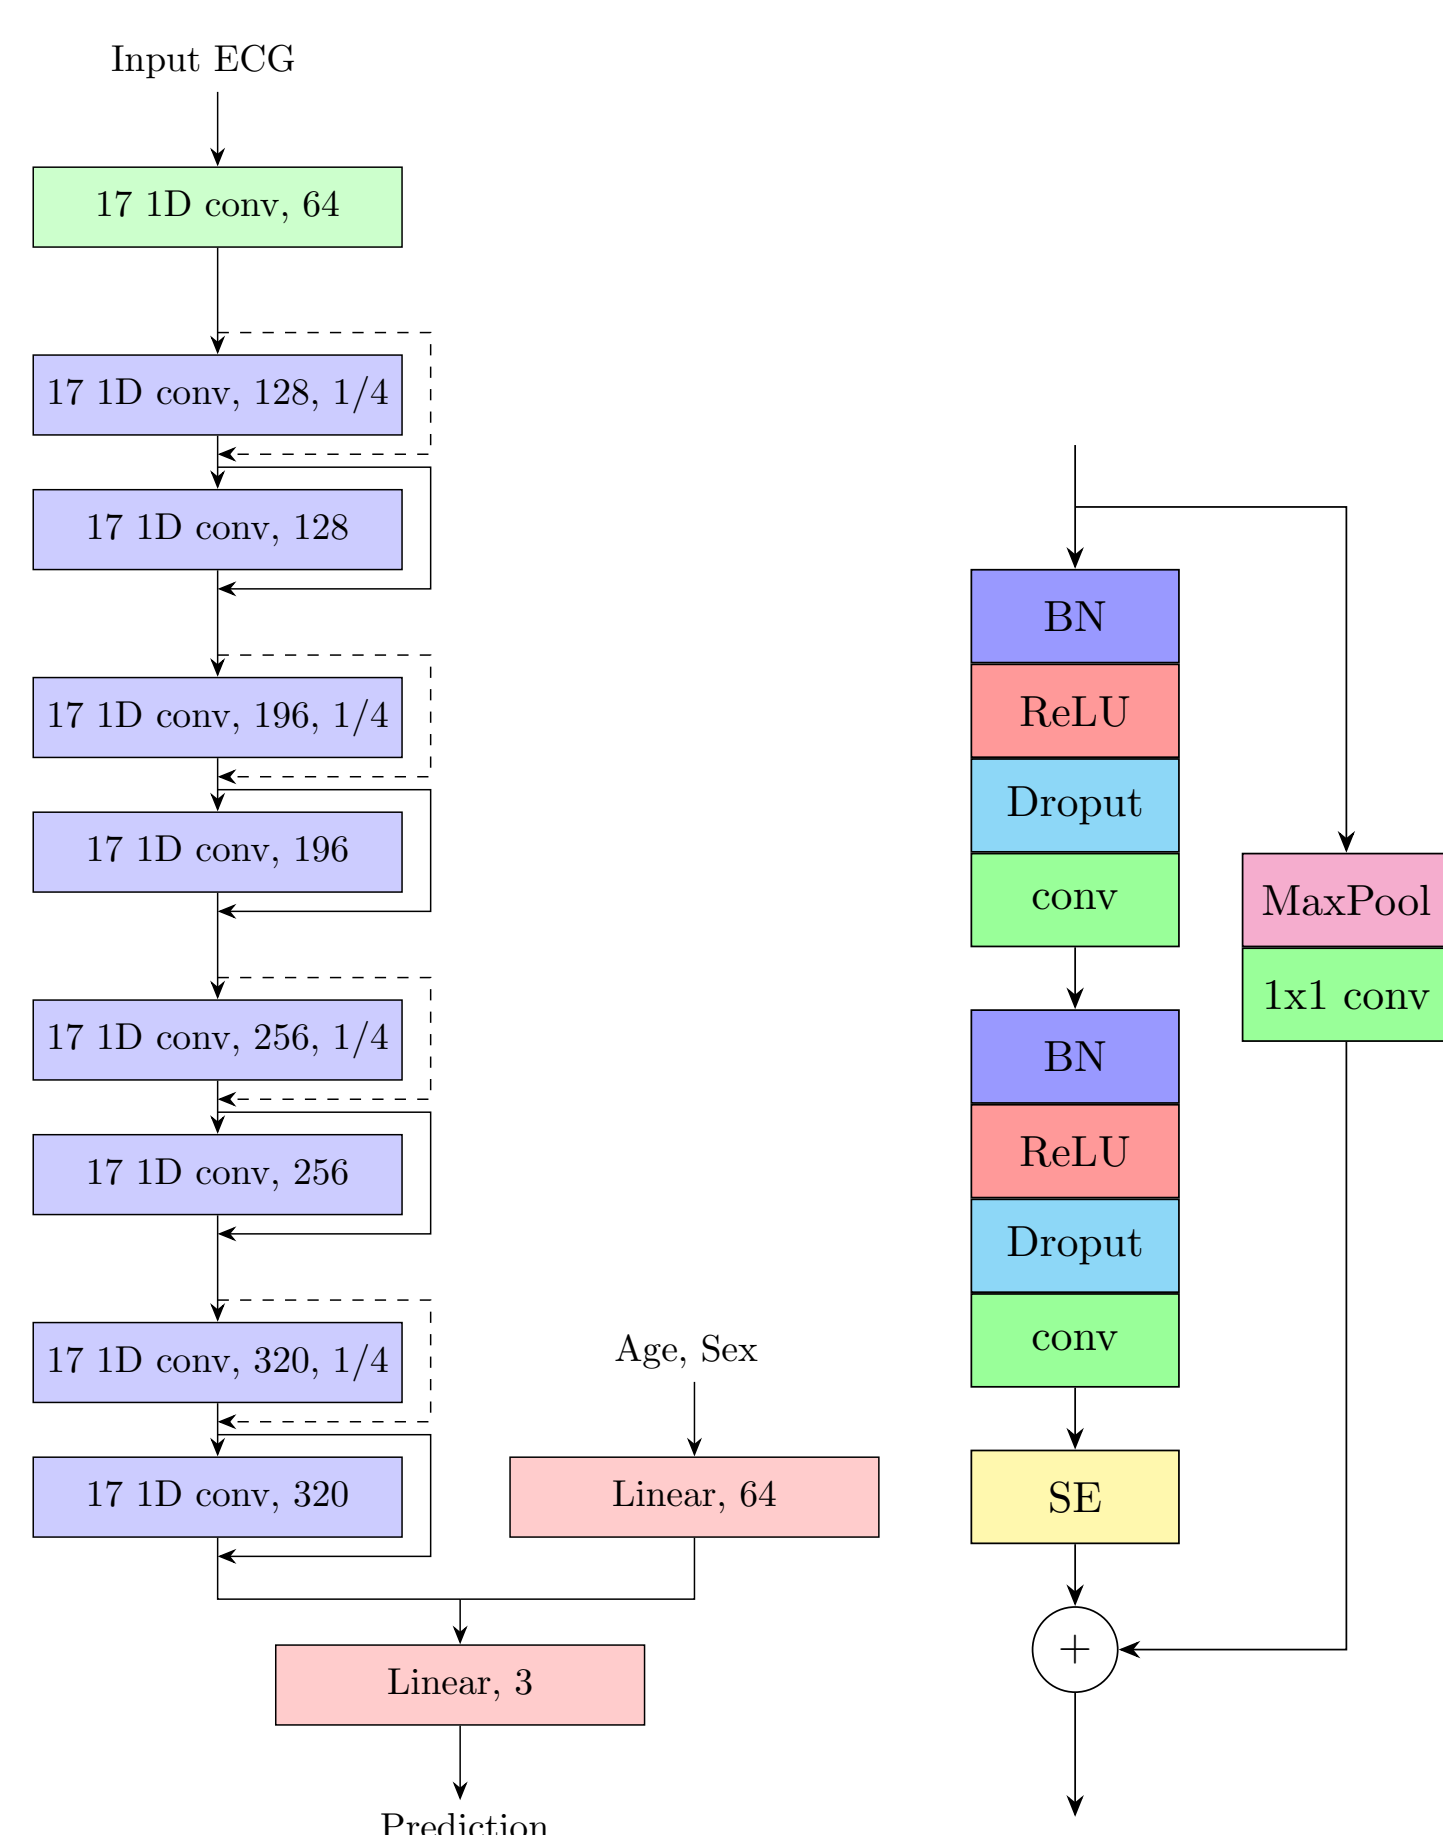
Input ECG

17 1D conv, 64

17 1D conv, 128, 1/4

17 1D conv, 128

17 1D conv, 196, 1/4

17 1D conv, 196

17 1D conv, 256, 1/4

17 1D conv, 256

17 1D conv, 320, 1/4

17 1D conv, 320

Age, Sex

Linear, 64

Linear, 3

Prediction

BN

ReLU

Dropout

conv

BN

ReLU

Dropout

conv

SE

MaxPool

1x1 conv

+